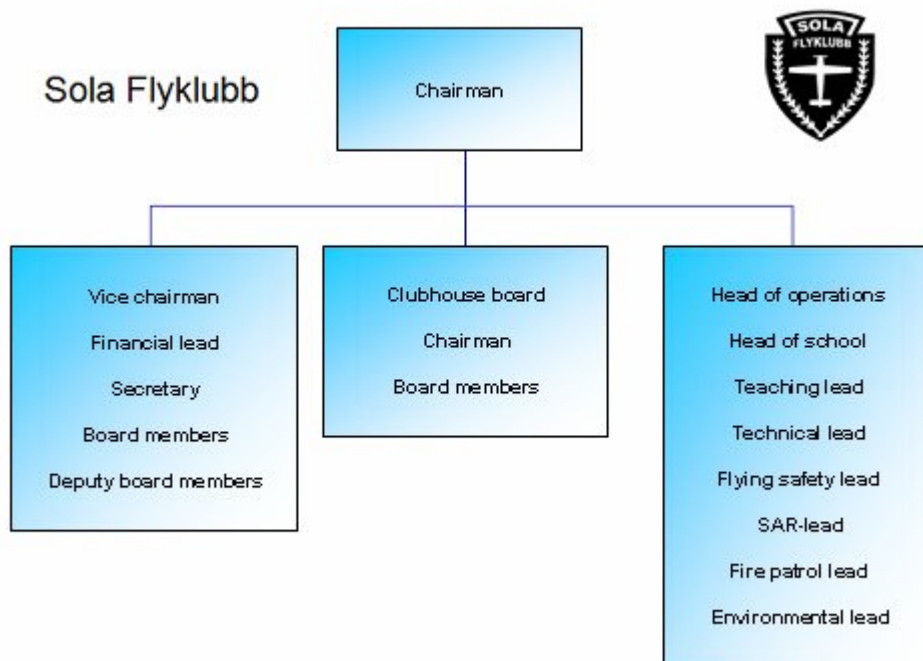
Sola Flyklubb

SOLA
FLYKLUBB

Chairman

Vice chairman
Financial lead
Secretary
Board members
Deputy board members

Clubhouse board
Chairman
Board members

Head of operations
Head of school
Teaching lead
Technical lead
Flying safety lead
SAR-lead
Fire patrol lead
Environmental lead